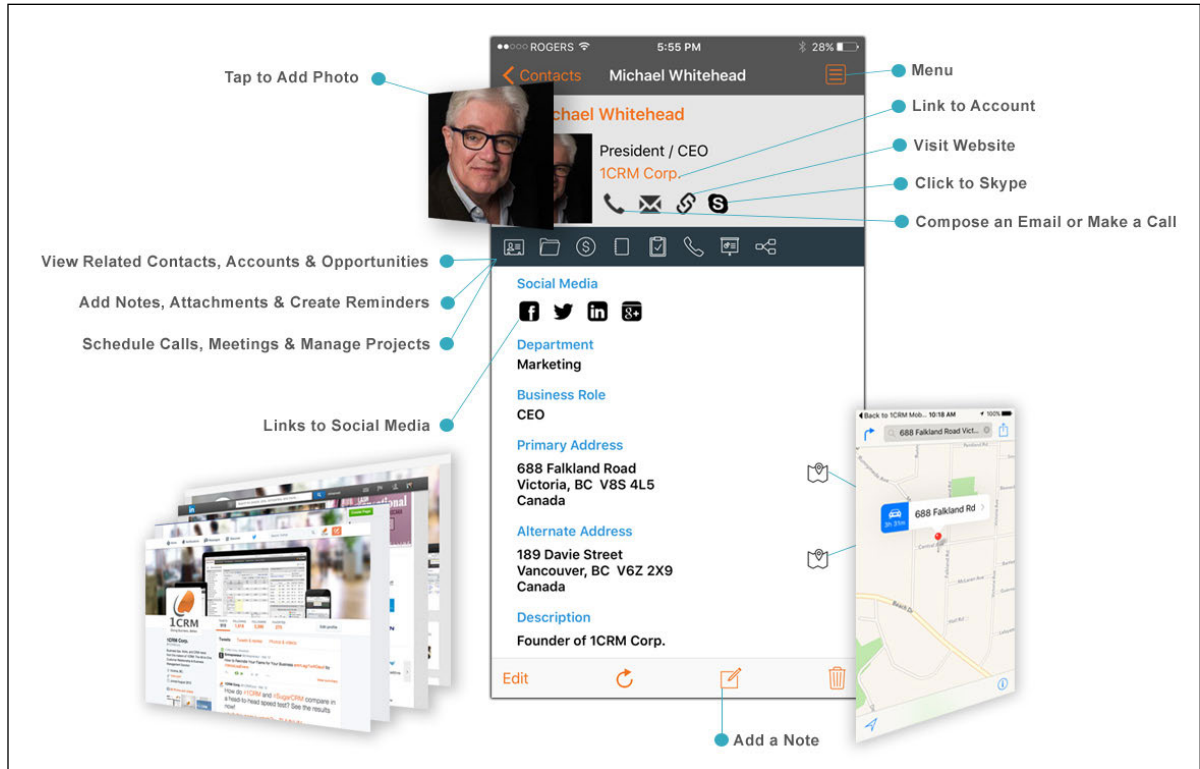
●●○○○ ROGERS 5:55 PM 28%

Contacts Michael Whitehead

Tap to Add Photo

Menu

chael Whitehead

Link to Account

President / CEO

1CRM Corp.

Visit Website

Click to Skype

Compose an Email or Make a Call

View Related Contacts, Accounts & Opportunities

Add Notes, Attachments & Create Reminders

Schedule Calls, Meetings & Manage Projects

Links to Social Media

Social Media

Department

Marketing

Business Role

CEO

Primary Address

688 Falkland Road
Victoria, BC V8S 4L5
Canada

Alternate Address

189 Davie Street
Vancouver, BC V6Z 2X9
Canada

Description

Founder of 1CRM Corp.

Edit

Add a Note

Back to 1CRM Mob... 10:18 AM 100%

688 Falkland Road Vict...

688 Falkland Rd

1CRM